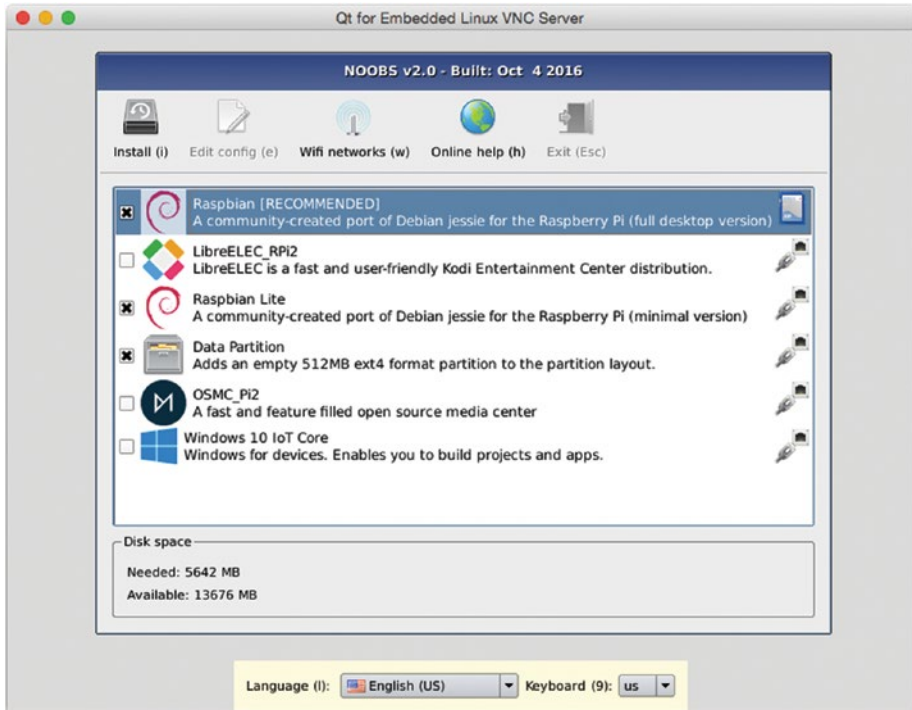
Qt for Embedded Linux VNC Server

NOOBS v2.0 - Built: Oct 4 2016

Install (i) Edit config (e) Wifi networks (w) Online help (h) Exit (Esc)

Raspbian [RECOMMENDED]
A community-created port of Debian jessie for the Raspberry Pi (full desktop version)

LibreELEC_RPi2
LibreELEC is a fast and user-friendly Kodi Entertainment Center distribution.

Raspbian Lite
A community-created port of Debian jessie for the Raspberry Pi (minimal version)

Data Partition
Adds an empty 512MB ext4 format partition to the partition layout.

OSMC_Pi2
A fast and feature filled open source media center

Windows 10 IoT Core
Windows for devices. Enables you to build projects and apps.

Disk space
Needed: 5642 MB
Available: 13676 MB

Language (l): English (US) Keyboard (9): us